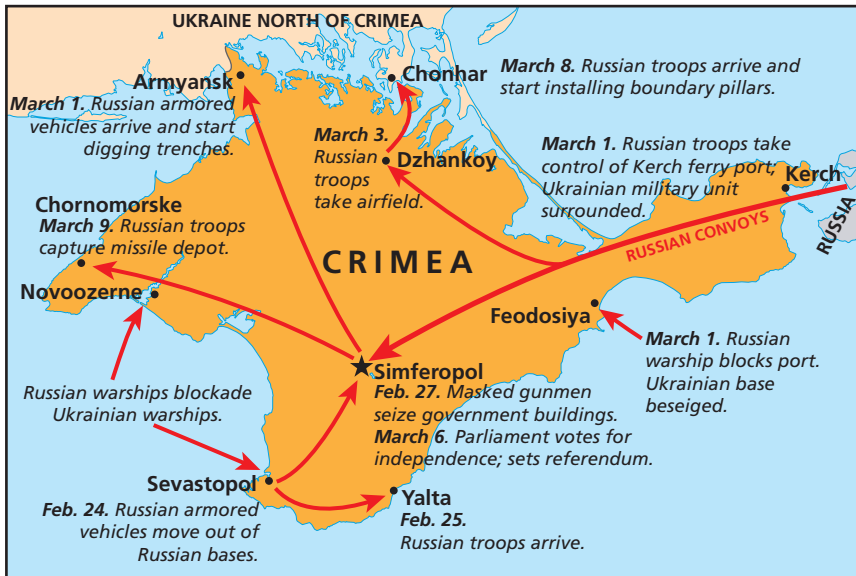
UKRAINE NORTH OF CRIMEA

Armyansk

March 1. Russian armored vehicles arrive and start digging trenches.

Chonhar

March 8. Russian troops arrive and start installing boundary pillars.

March 3. Russian troops take airfield.

Dzhankoy

March 1. Russian troops take control of Kerch ferry port, Ukrainian military unit surrounded.

Kerch

RUSSIA

RUSSIAN CONVOYS

Chornomorske

March 9. Russian troops capture missile depot.

CRIMEA

Novoozerne

Feodosiya

March 1. Russian warship blocks port. Ukrainian base beseiged.

Russian warships blockade Ukrainian warships.

Simferopol

Feb. 27. Masked gunmen seize government buildings.

March 6. Parliament votes for independence; sets referendum.

Sevastopol

Feb. 24. Russian armored vehicles move out of Russian bases.

Yalta

Feb. 25. Russian troops arrive.